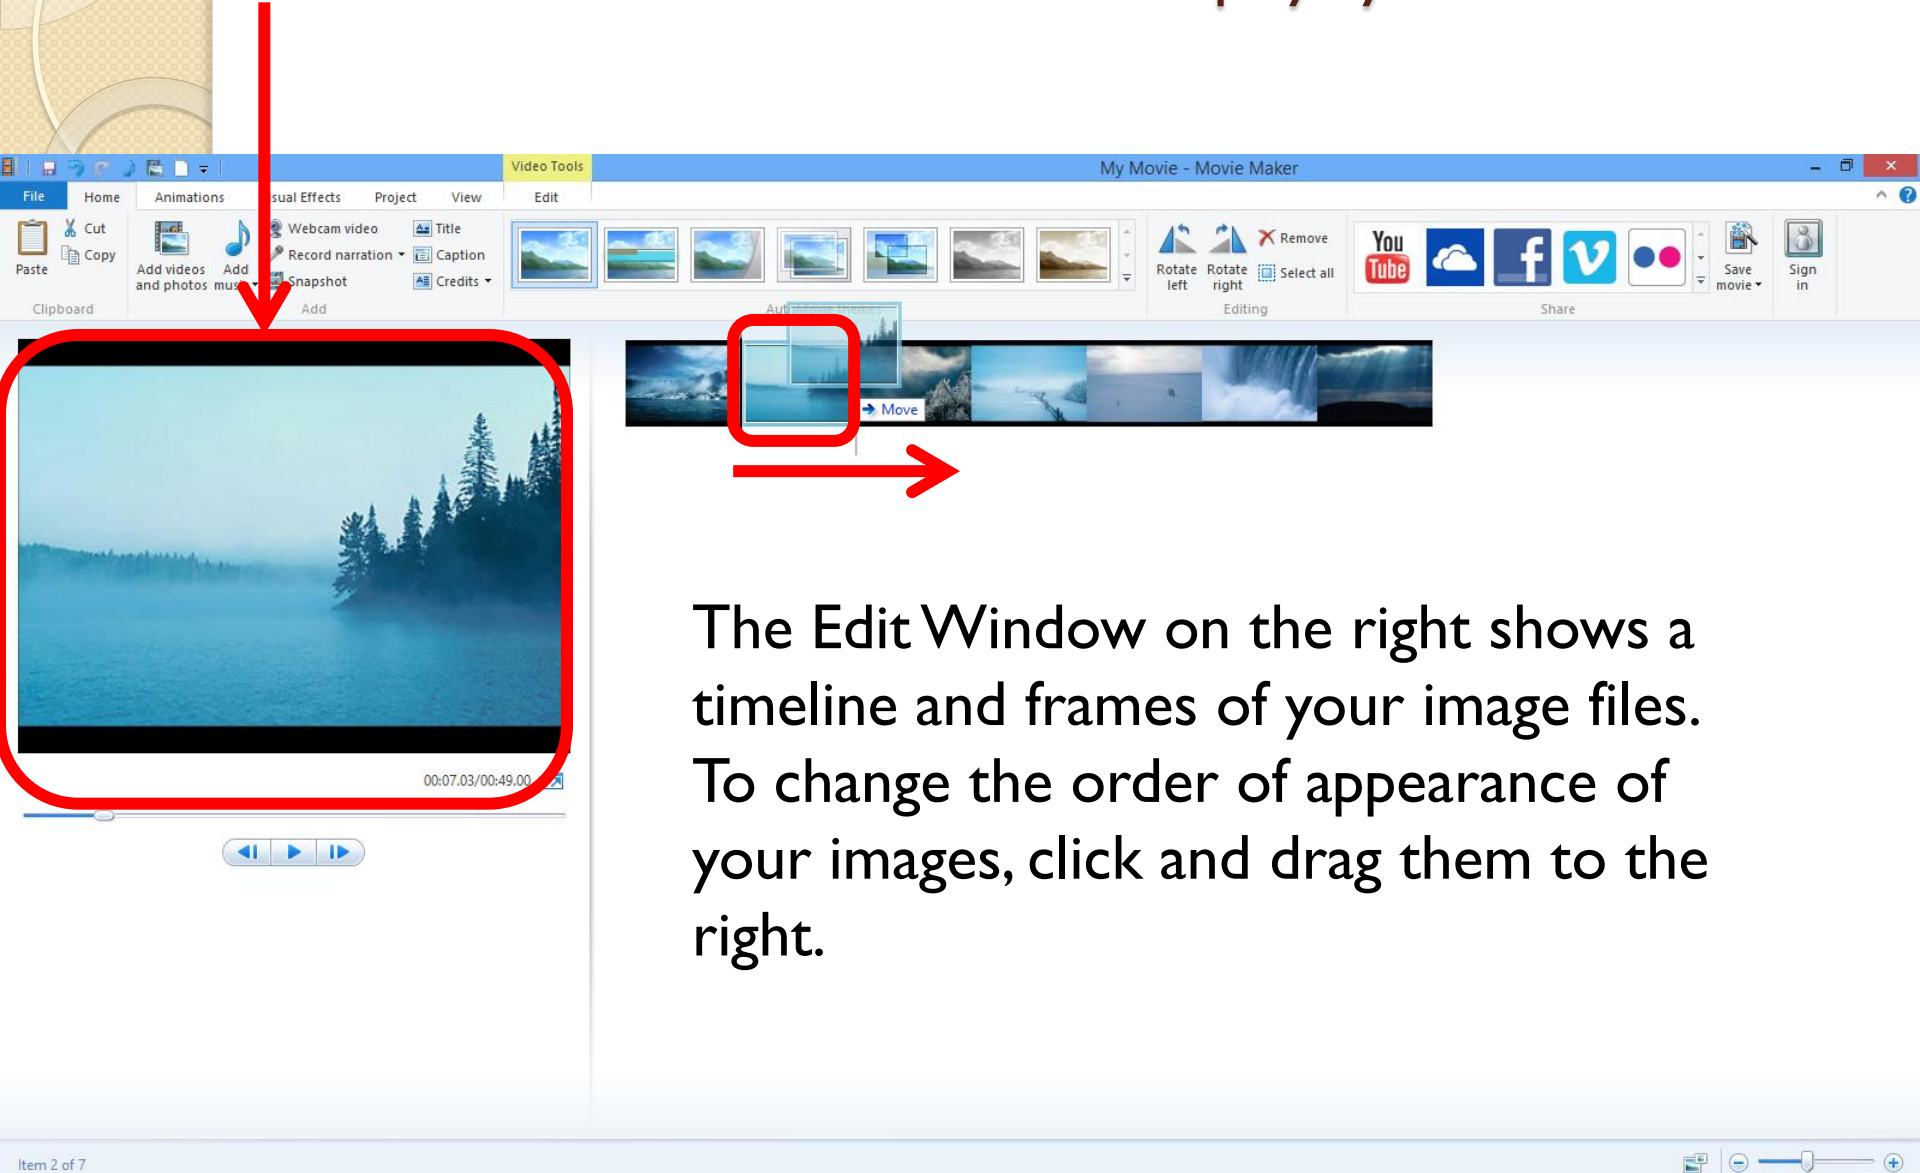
Video Tools
My Movie - Movie Maker
File Home Animations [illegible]sual Effects Project View Edit
Paste
Cut
Copy
Clipboard
Add videos and photos
Add mus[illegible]
Webcam video
Record narration
Snapshot
Title
Caption
Credits
Add
Rotate left
Rotate right
Remove
Select all
Editing
You Tube
Save movie
Sign in
Share
Move
00:07.03/00:49.00

The Edit Window on the right shows a timeline and frames of your image files. To change the order of appearance of your images, click and drag them to the right.

Item 2 of 7